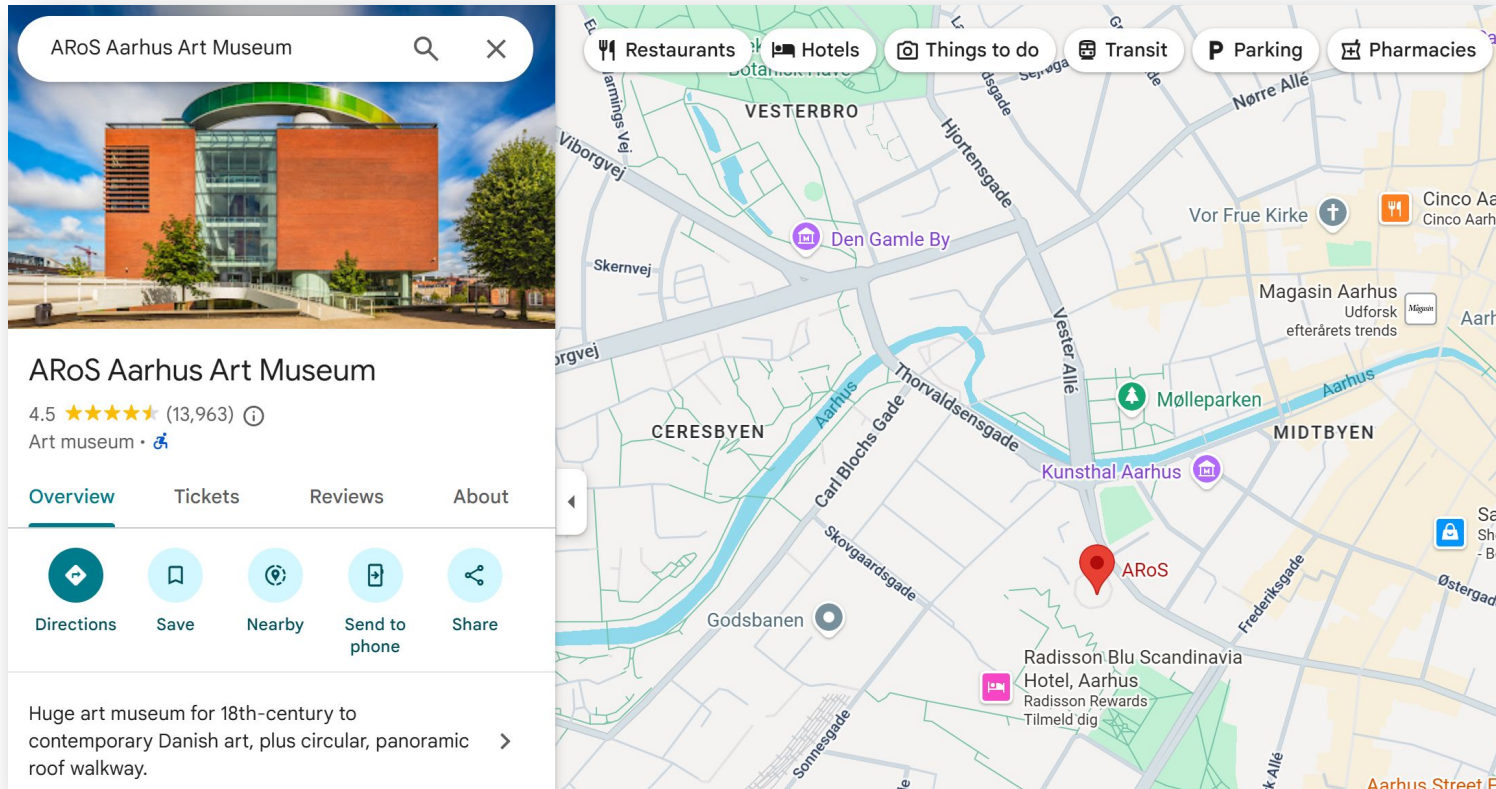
ARoS Aarhus Art Museum

ARoS Aarhus Art Museum
4.5 ★★★★★ (13,963)
Art museum ·

Overview Tickets Reviews About

Directions Save Nearby Send to phone Share

Huge art museum for 18th-century to contemporary Danish art, plus circular, panoramic roof walkway.

Restaurants Hotels Things to do Transit Parking Pharmacies

Botanisk Have
VESTERBRO
Sejrøgade
Nørre Allé
Hjortensgade
Viborgvej
Vor Frue Kirke
Cinco A
Cinco Aarh
Den Gamle By
Skernvej
Magasin Aarhus
Udforsk efterårets trends
Magasin
Aarh
Viborgvej
Vester Allé
Aarhus
Thorvaldsensgade
Mølleparken
Aarhus
CERESBYEN
Carl Blochs Gade
MIDTBYEN
Kunsthal Aarhus
Skovgaardsgade
ARoS
Sa
Frederiksgade
Østergad
Godsbanen
Radisson Blu Scandinavia Hotel, Aarhus
Radisson Rewards
Tilmeld dig
Sonnesgade
Allé
Aarhus Street F